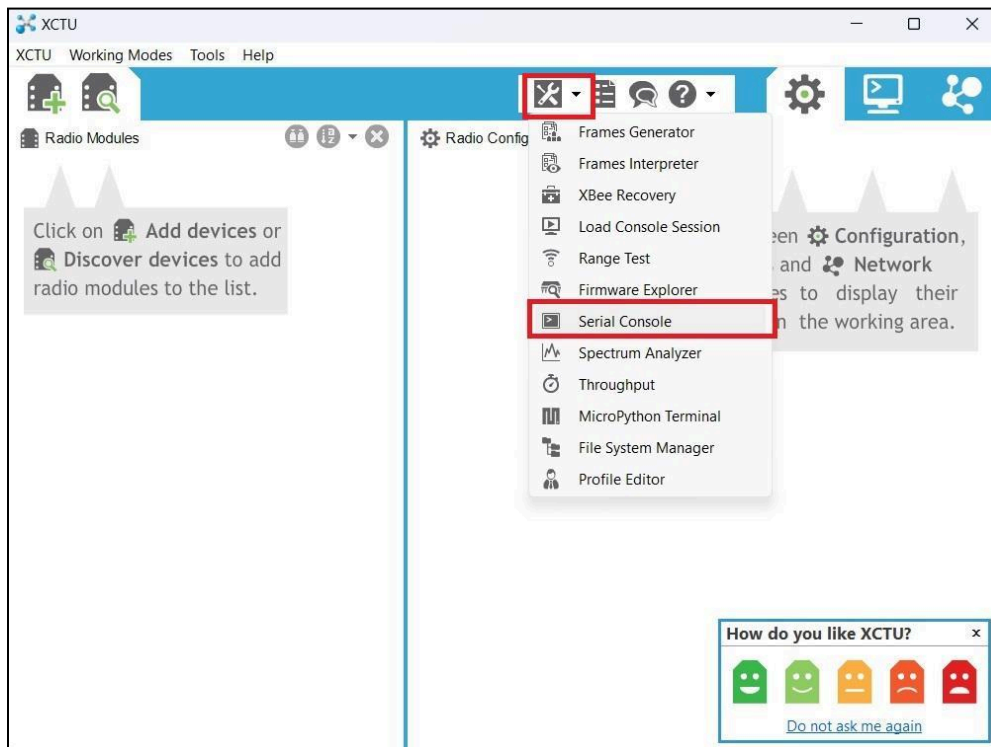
XCTU

XCTU Working Modes Tools Help

Radio Modules

Click on Add devices or Discover devices to add radio modules to the list.

Radio Config

Frames Generator
Frames Interpreter
XBee Recovery
Load Console Session
Range Test
Firmware Explorer
Serial Console
Spectrum Analyzer
Throughput
MicroPython Terminal
File System Manager
Profile Editor

een Configuration, and Network es to display their n the working area.

How do you like XCTU? ×

Do not ask me again